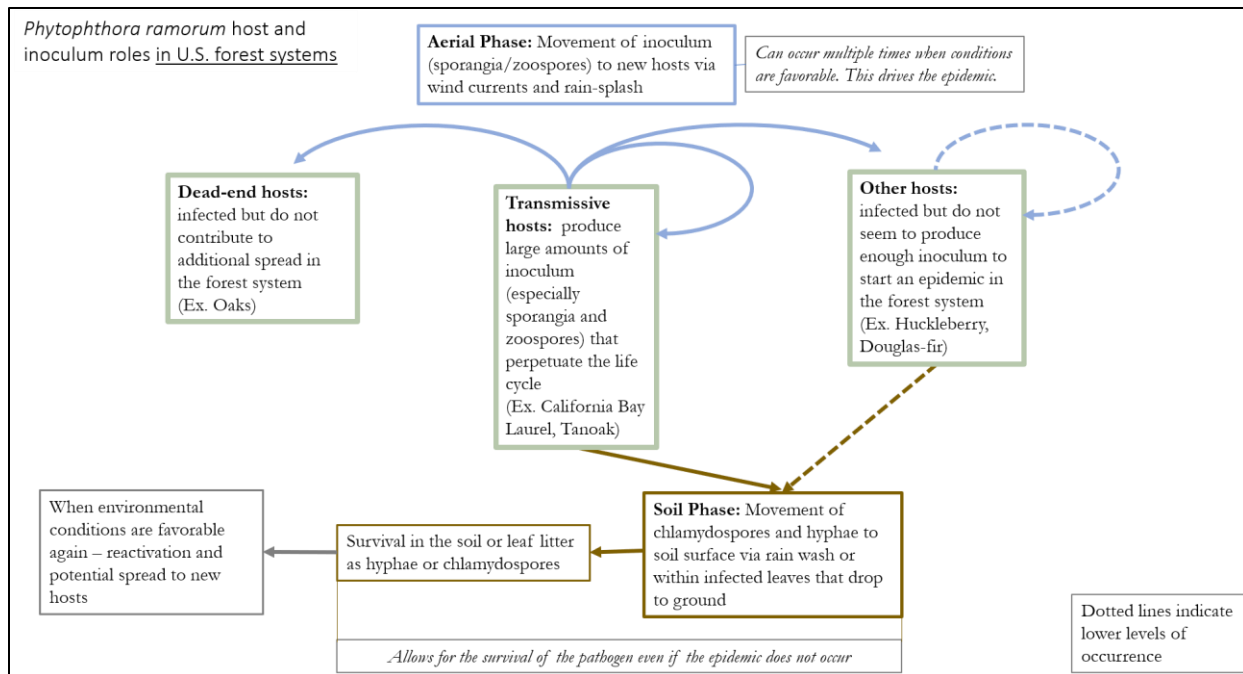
*Phytophthora ramorum* host and inoculum roles in U.S. forest systems

**Aerial Phase:** Movement of inoculum (sporangia/zoospores) to new hosts via wind currents and rain-splash

*Can occur multiple times when conditions are favorable. This drives the epidemic.*

**Dead-end hosts:** infected but do not contribute to additional spread in the forest system (Ex. Oaks)

**Transmissive hosts:** produce large amounts of inoculum (especially sporangia and zoospores) that perpetuate the life cycle (Ex. California Bay Laurel, Tanoak)

**Other hosts:** infected but do not seem to produce enough inoculum to start an epidemic in the forest system (Ex. Huckleberry, Douglas-fir)

When environmental conditions are favorable again – reactivation and potential spread to new hosts

Survival in the soil or leaf litter as hyphae or chlamydospores

**Soil Phase:** Movement of chlamydospores and hyphae to soil surface via rain wash or within infected leaves that drop to ground

*Allows for the survival of the pathogen even if the epidemic does not occur*

Dotted lines indicate lower levels of occurrence